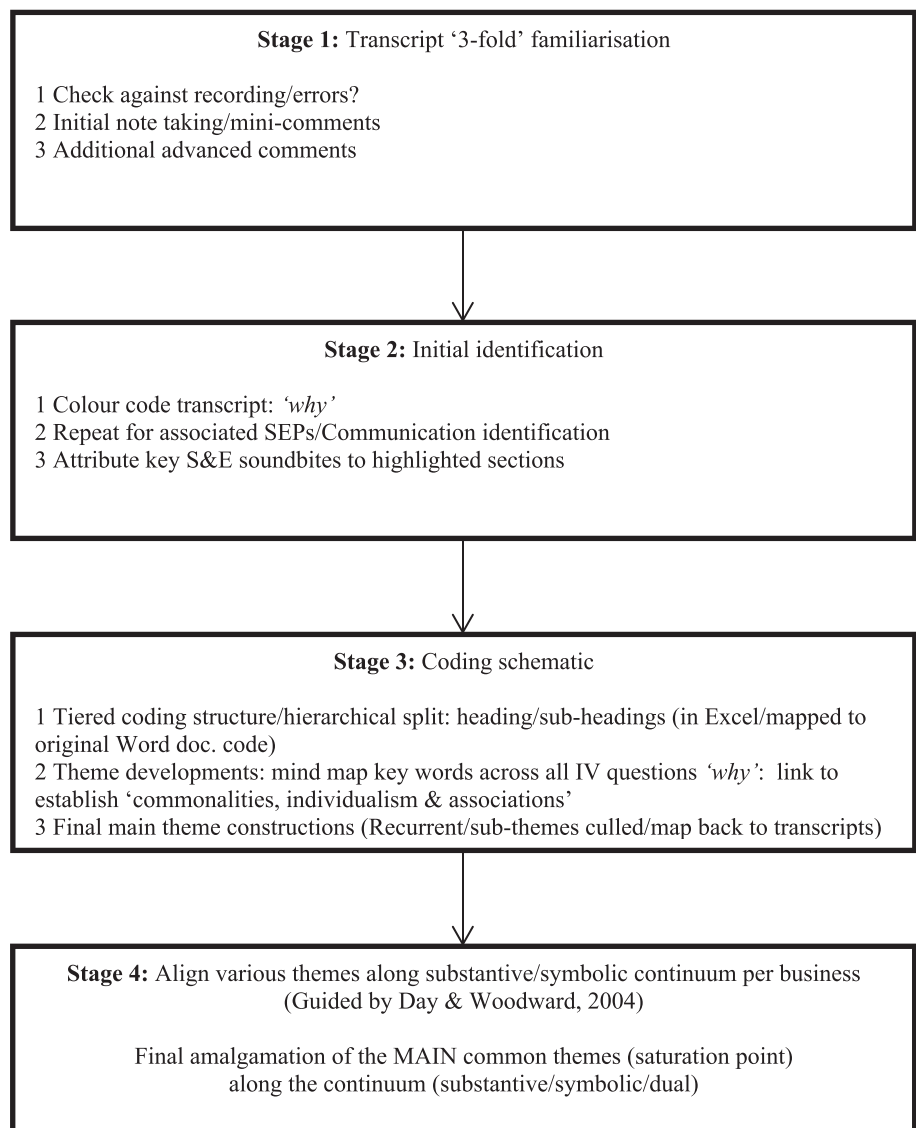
**Stage 1:** Transcript '3-fold' familiarisation

1 Check against recording/errors?
2 Initial note taking/mini-comments
3 Additional advanced comments

**Stage 2:** Initial identification

1 Colour code transcript: *'why'*
2 Repeat for associated SEPs/Communication identification
3 Attribute key S&E soundbites to highlighted sections

**Stage 3:** Coding schematic

1 Tiered coding structure/hierarchical split: heading/sub-headings (in Excel/mapped to original Word doc. code)
2 Theme developments: mind map key words across all IV questions *'why'*: link to establish 'commonalities, individualism & associations'
3 Final main theme constructions (Recurrent/sub-themes culled/map back to transcripts)

**Stage 4:** Align various themes along substantive/symbolic continuum per business (Guided by Day & Woodward, 2004)

Final amalgamation of the MAIN common themes (saturation point) along the continuum (substantive/symbolic/dual)